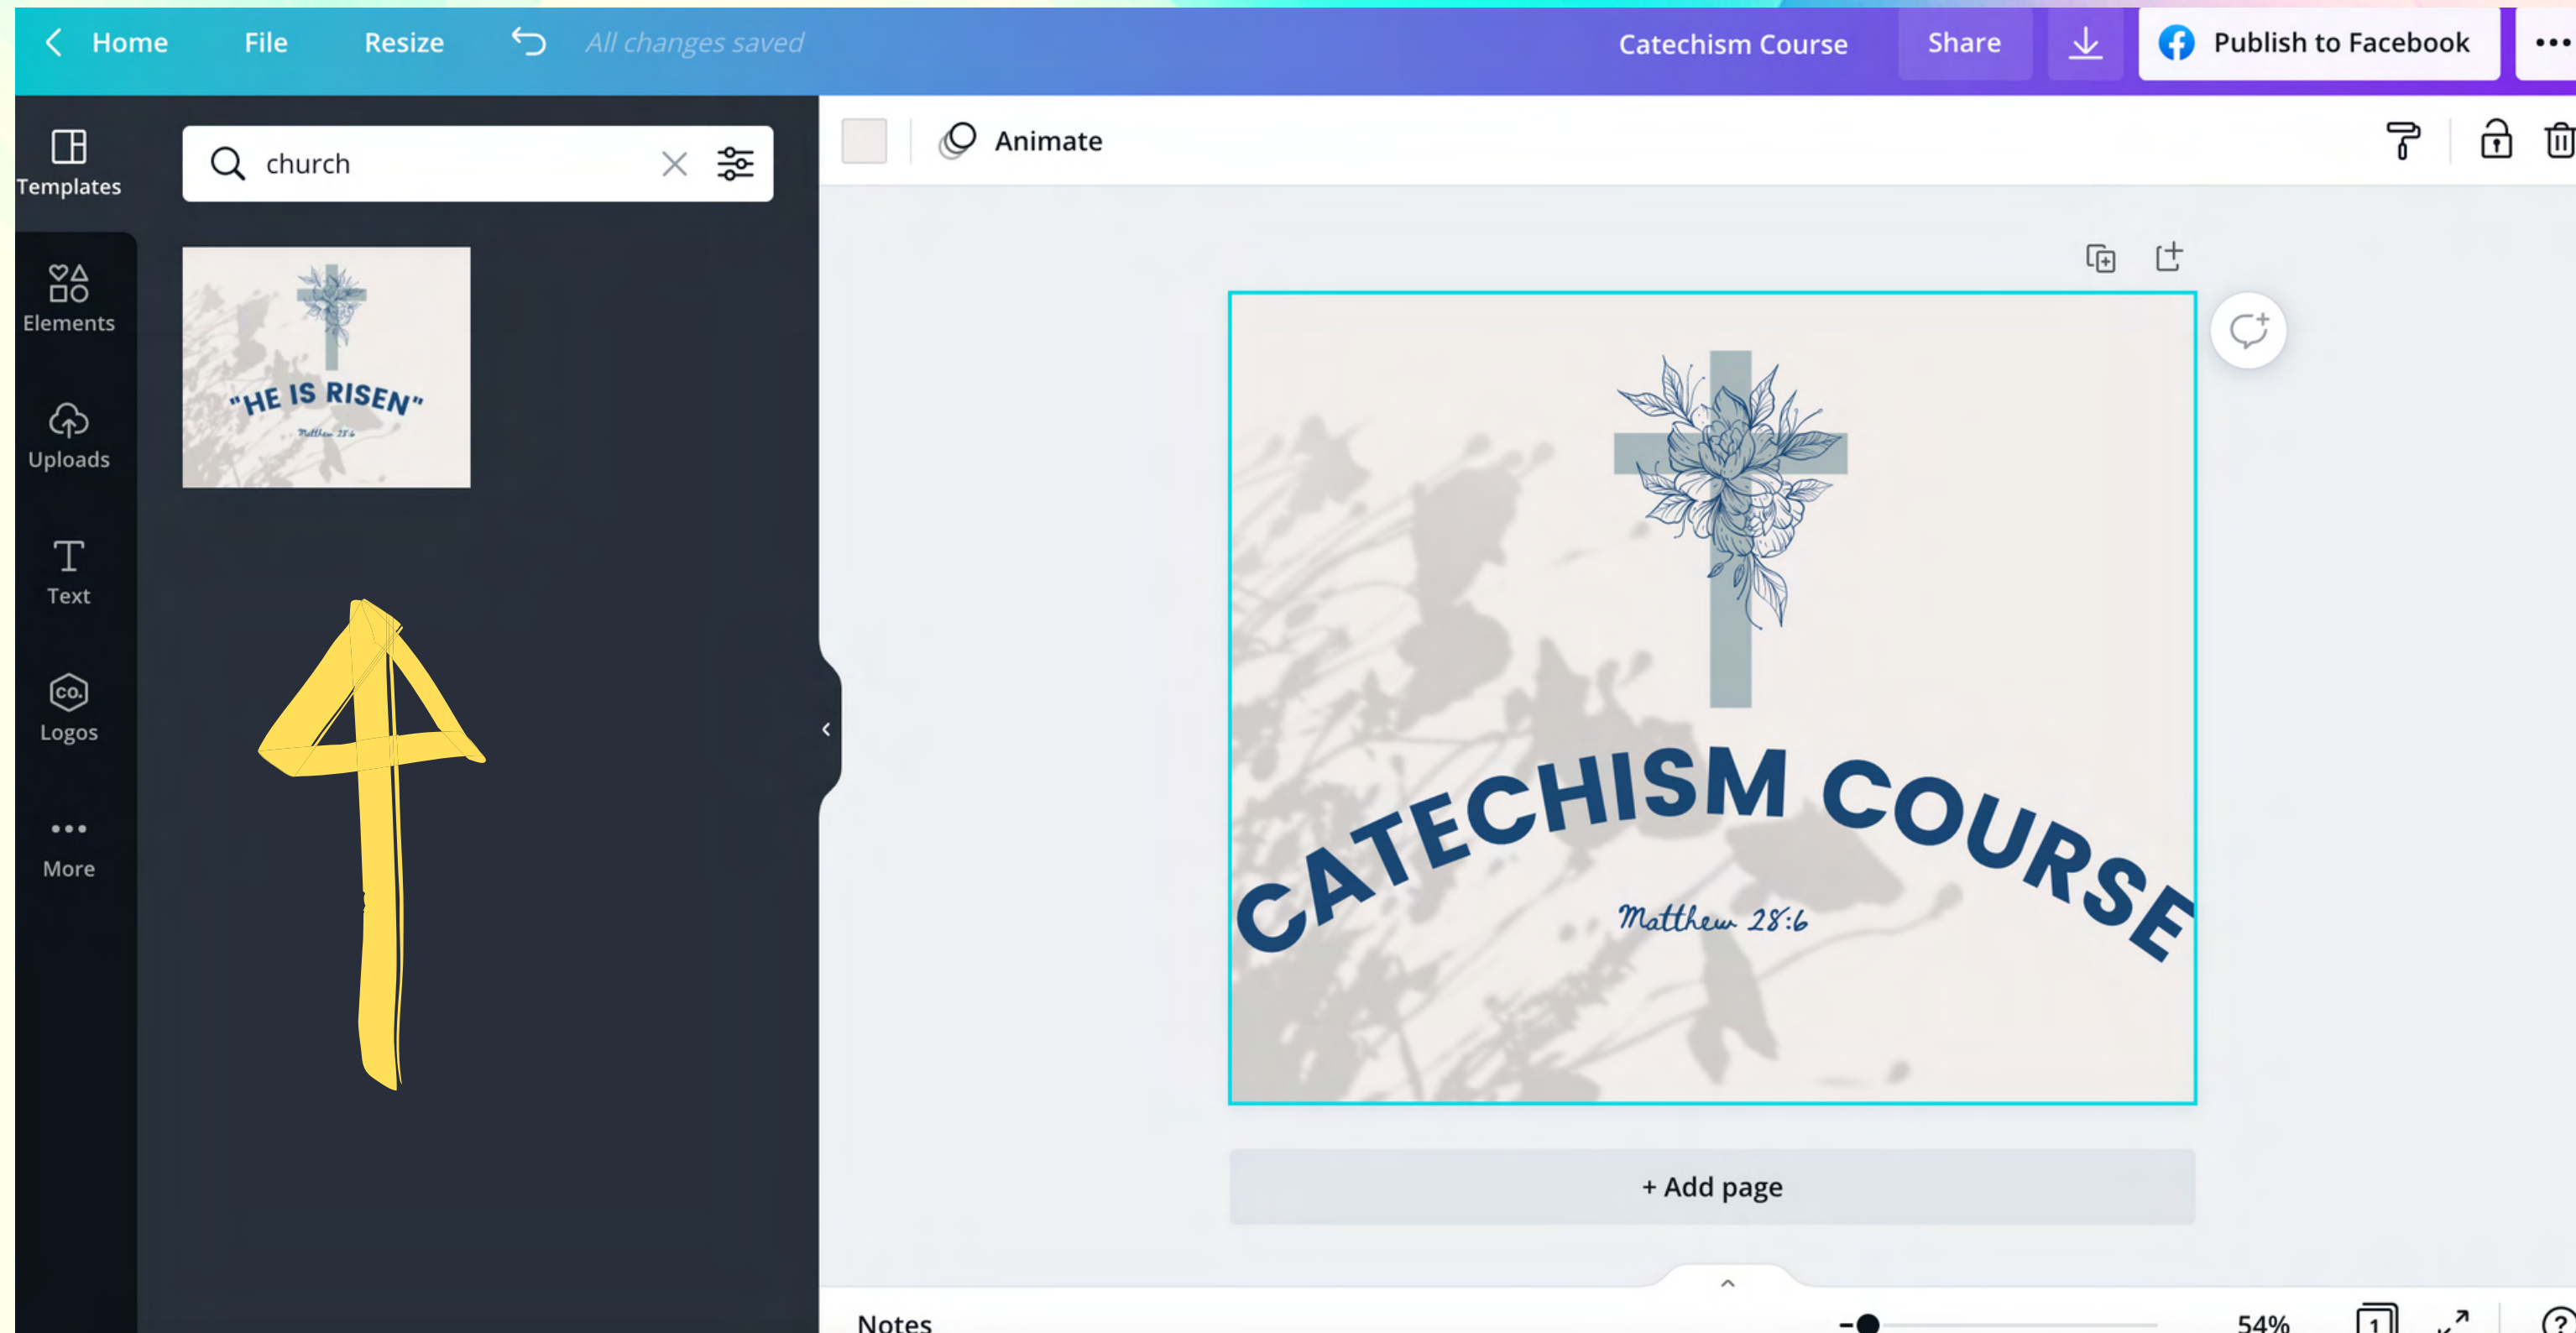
Home File Resize All changes saved Catechism Course Share Publish to Facebook

Templates

church

Animate

Elements

Uploads

Text

Logos

More

"HE IS RISEN"

Matthew 28:6

CATECHISM COURSE

Matthew 28:6

+ Add page

Notes

54%

1